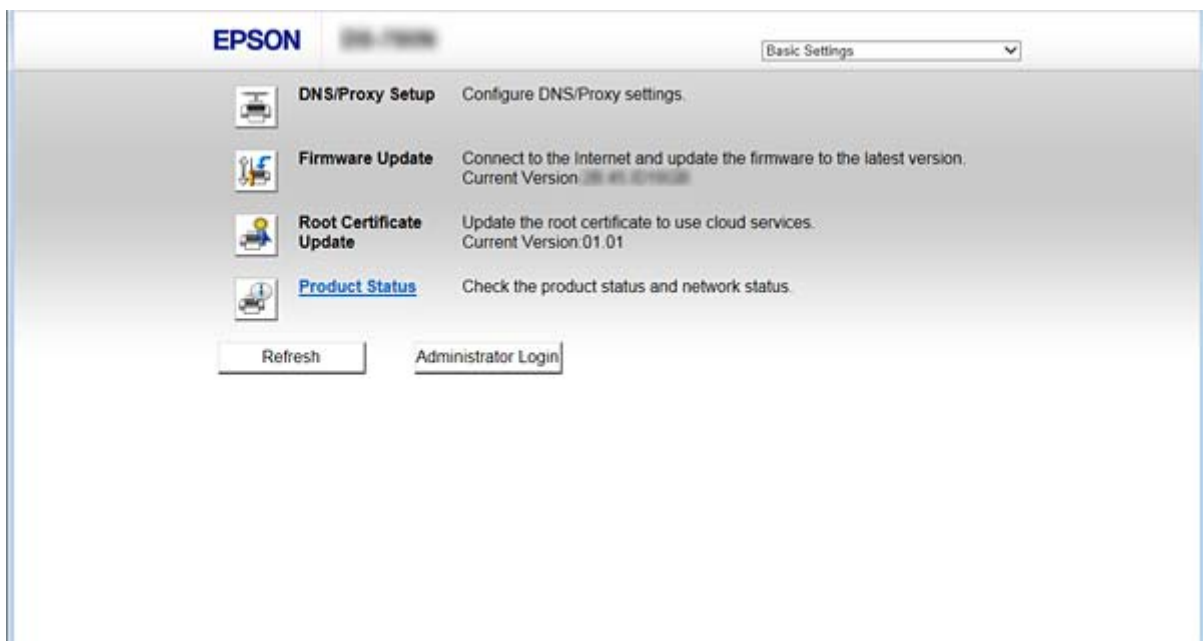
EPSON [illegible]

Basic Settings

DNS/Proxy Setup Configure DNS/Proxy settings.

Firmware Update Connect to the Internet and update the firmware to the latest version. Current Version:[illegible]

Root Certificate Update Update the root certificate to use cloud services. Current Version:01.01

Product Status Check the product status and network status.

Refresh

Administrator Login